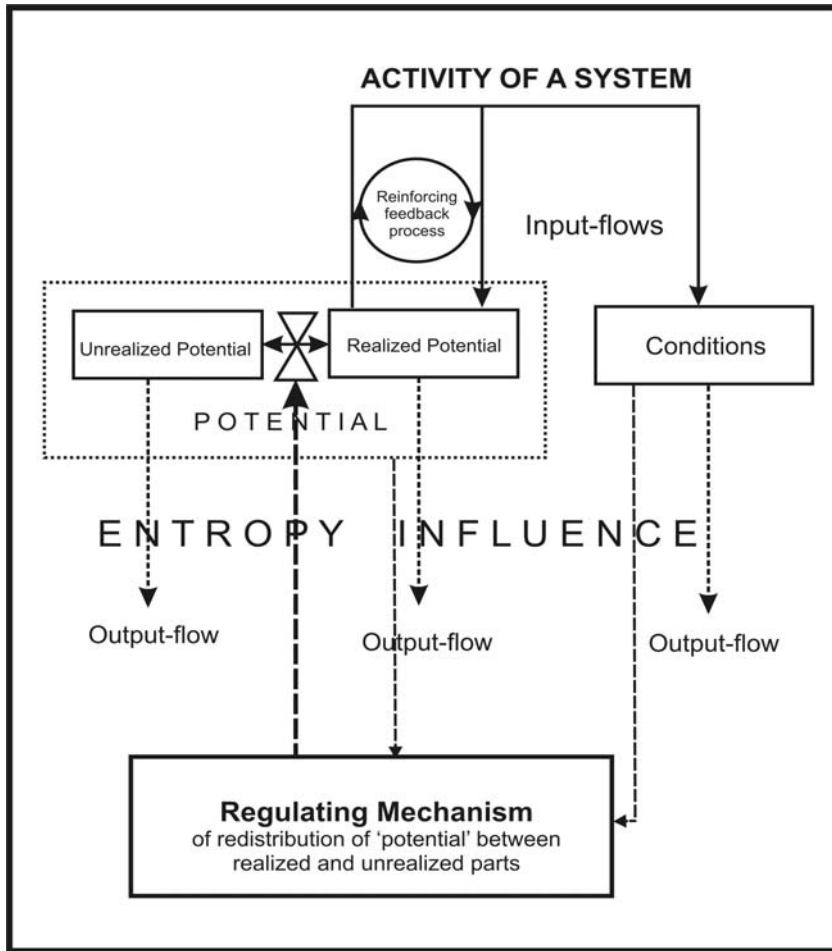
ACTIVITY OF A SYSTEM

Reinforcing feedback process

Input-flows

Unrealized Potential

Realized Potential

Conditions

POTENTIAL

ENTROPY INFLUENCE

Output-flow

Output-flow

Output-flow

**Regulating Mechanism**
of redistribution of 'potential' between realized and unrealized parts